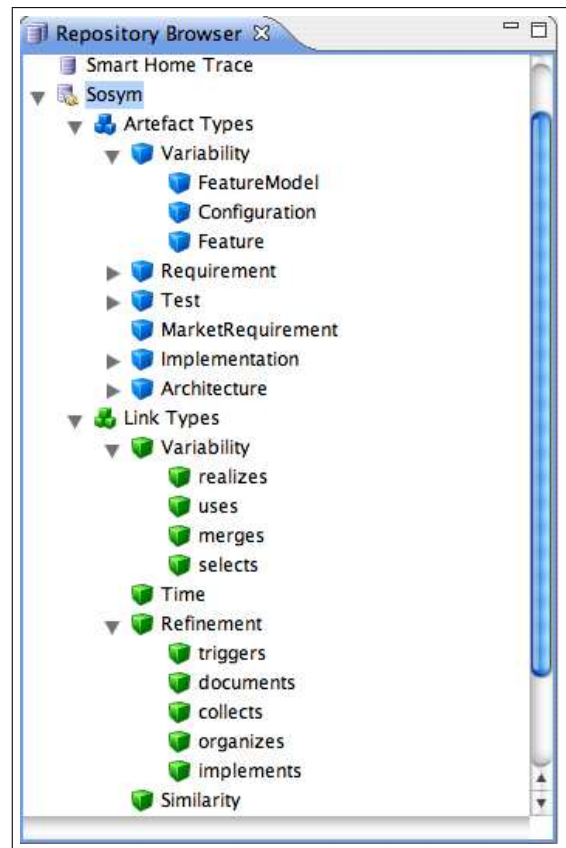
Repository Browser

Smart Home Trace
Sosym
Artefact Types
Variability
FeatureModel
Configuration
Feature
Requirement
Test
MarketRequirement
Implementation
Architecture
Link Types
Variability
realizes
uses
merges
selects
Time
Refinement
triggers
documents
collects
organizes
implements
Similarity